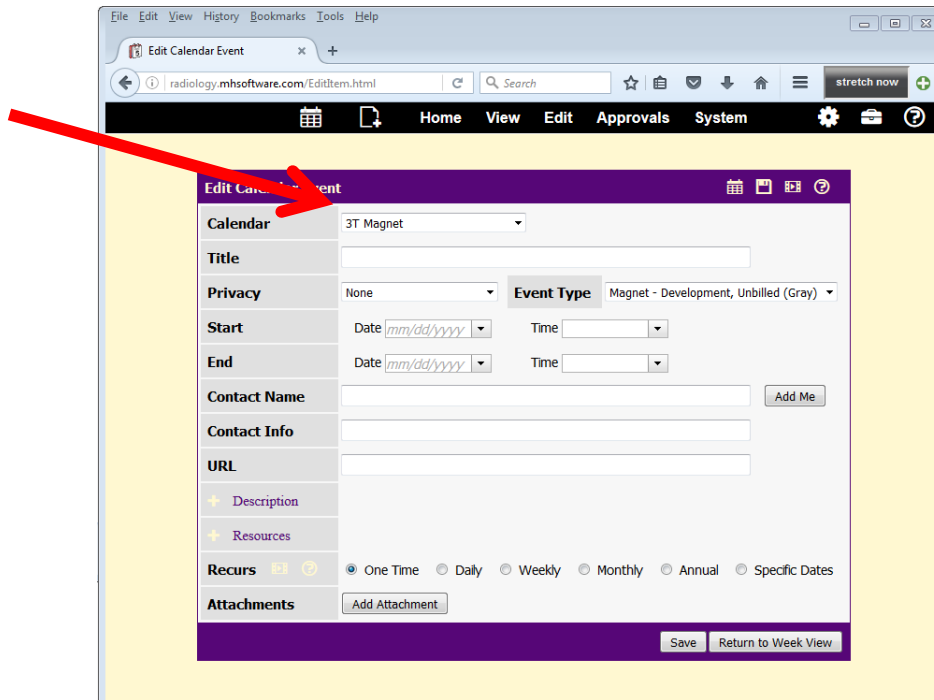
File Edit View History Bookmarks Tools Help

Edit Calendar Event ×

radiology.mhsoftware.com/EditItem.html

Search

stretch now

Home View Edit Approvals System

Edit Cale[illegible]vent

| Calendar | 3T Magnet | | |
|---|---|---|---|
| Title | | | |
| Privacy | None | Event Type | Magnet - Development, Unbilled (Gray) |
| Start | Date mm/dd/yyyy | Time | |
| End | Date mm/dd/yyyy | Time | |
| Contact Name | | Add Me | |
| Contact Info | | | |
| URL | | | |
| Description | | | |
| Resources | | | |
| Recurs | One Time Daily Weekly Monthly Annual Specific Dates | | |
| Attachments | Add Attachment | | |

Save Return to Week View